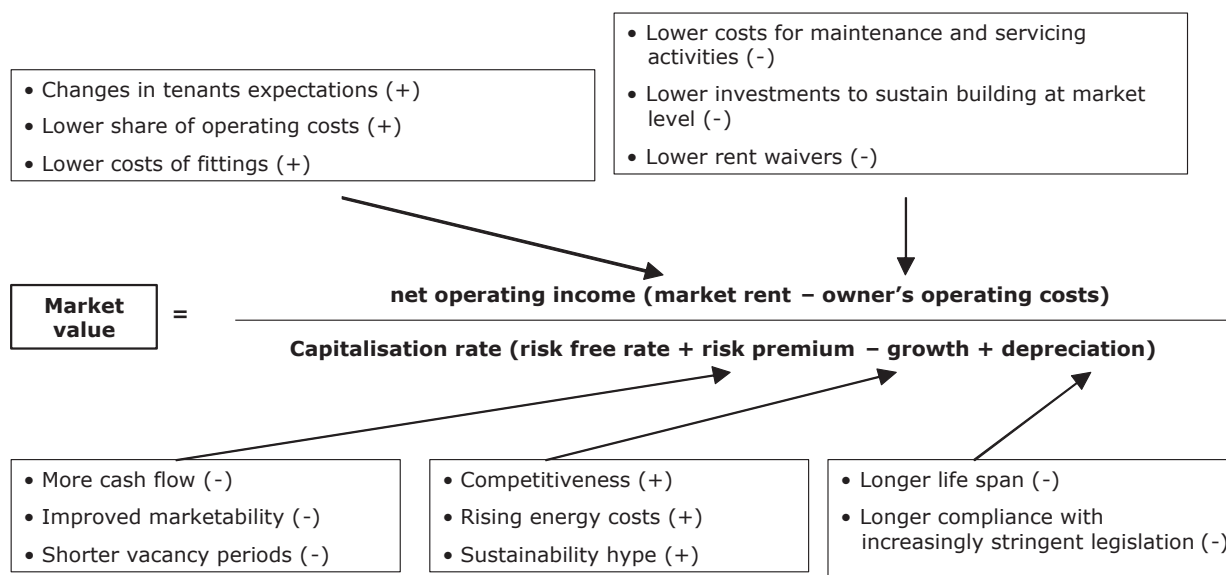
• Changes in tenants expectations (+)
• Lower share of operating costs (+)
• Lower costs of fittings (+)

• Lower costs for maintenance and servicing activities (-)
• Lower investments to sustain building at market level (-)
• Lower rent waivers (-)

Market value = $\frac{\text{net operating income (market rent – owner's operating costs)}}{\text{Capitalisation rate (risk free rate + risk premium – growth + depreciation)}}$

• More cash flow (-)
• Improved marketability (-)
• Shorter vacancy periods (-)

• Competitiveness (+)
• Rising energy costs (+)
• Sustainability hype (+)

• Longer life span (-)
• Longer compliance with increasingly stringent legislation (-)